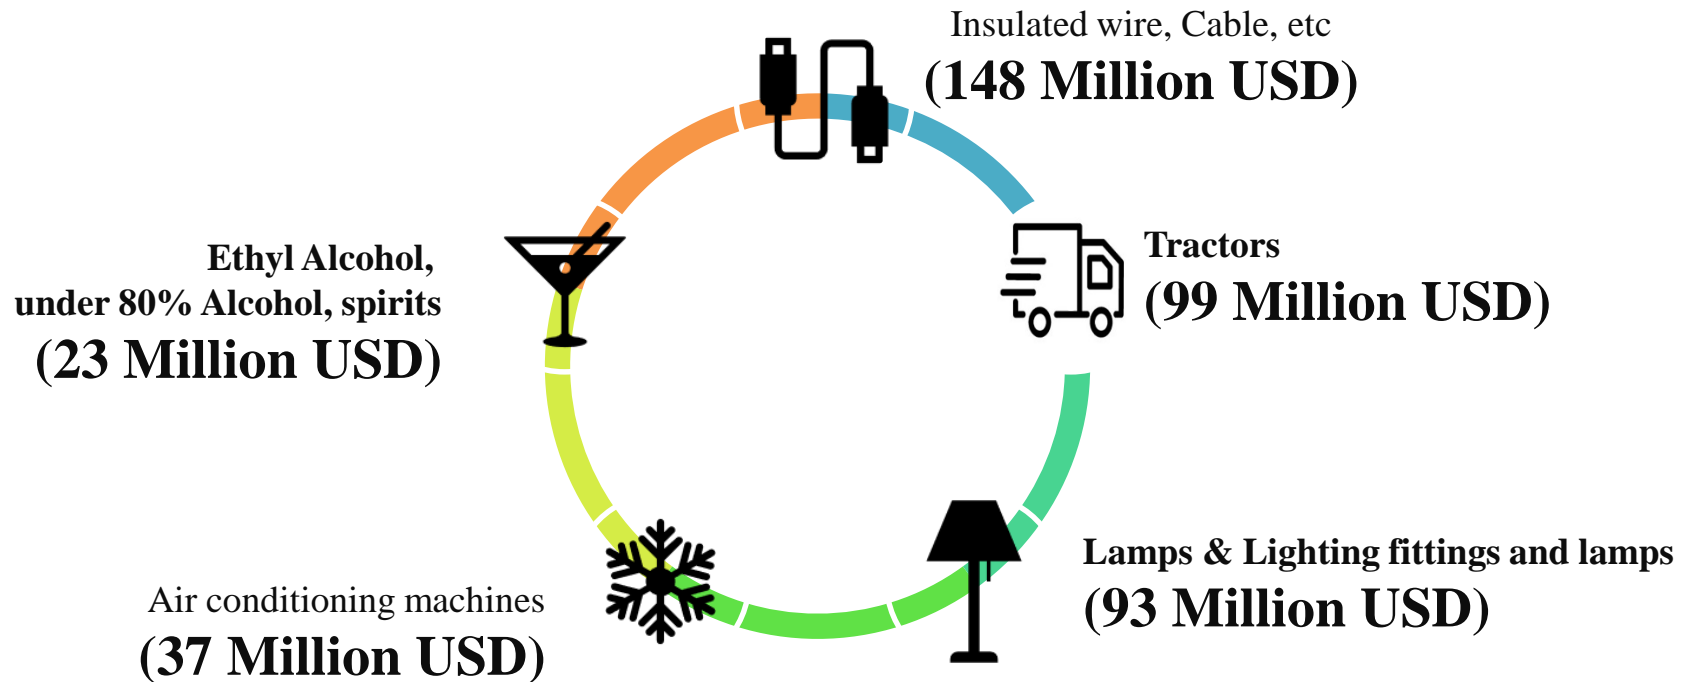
Insulated wire, Cable, etc
(148 Million USD)

Tractors
(99 Million USD)

Lamps & Lighting fittings and lamps
(93 Million USD)

Air conditioning machines
(37 Million USD)

Ethyl Alcohol, under 80% Alcohol, spirits
(23 Million USD)